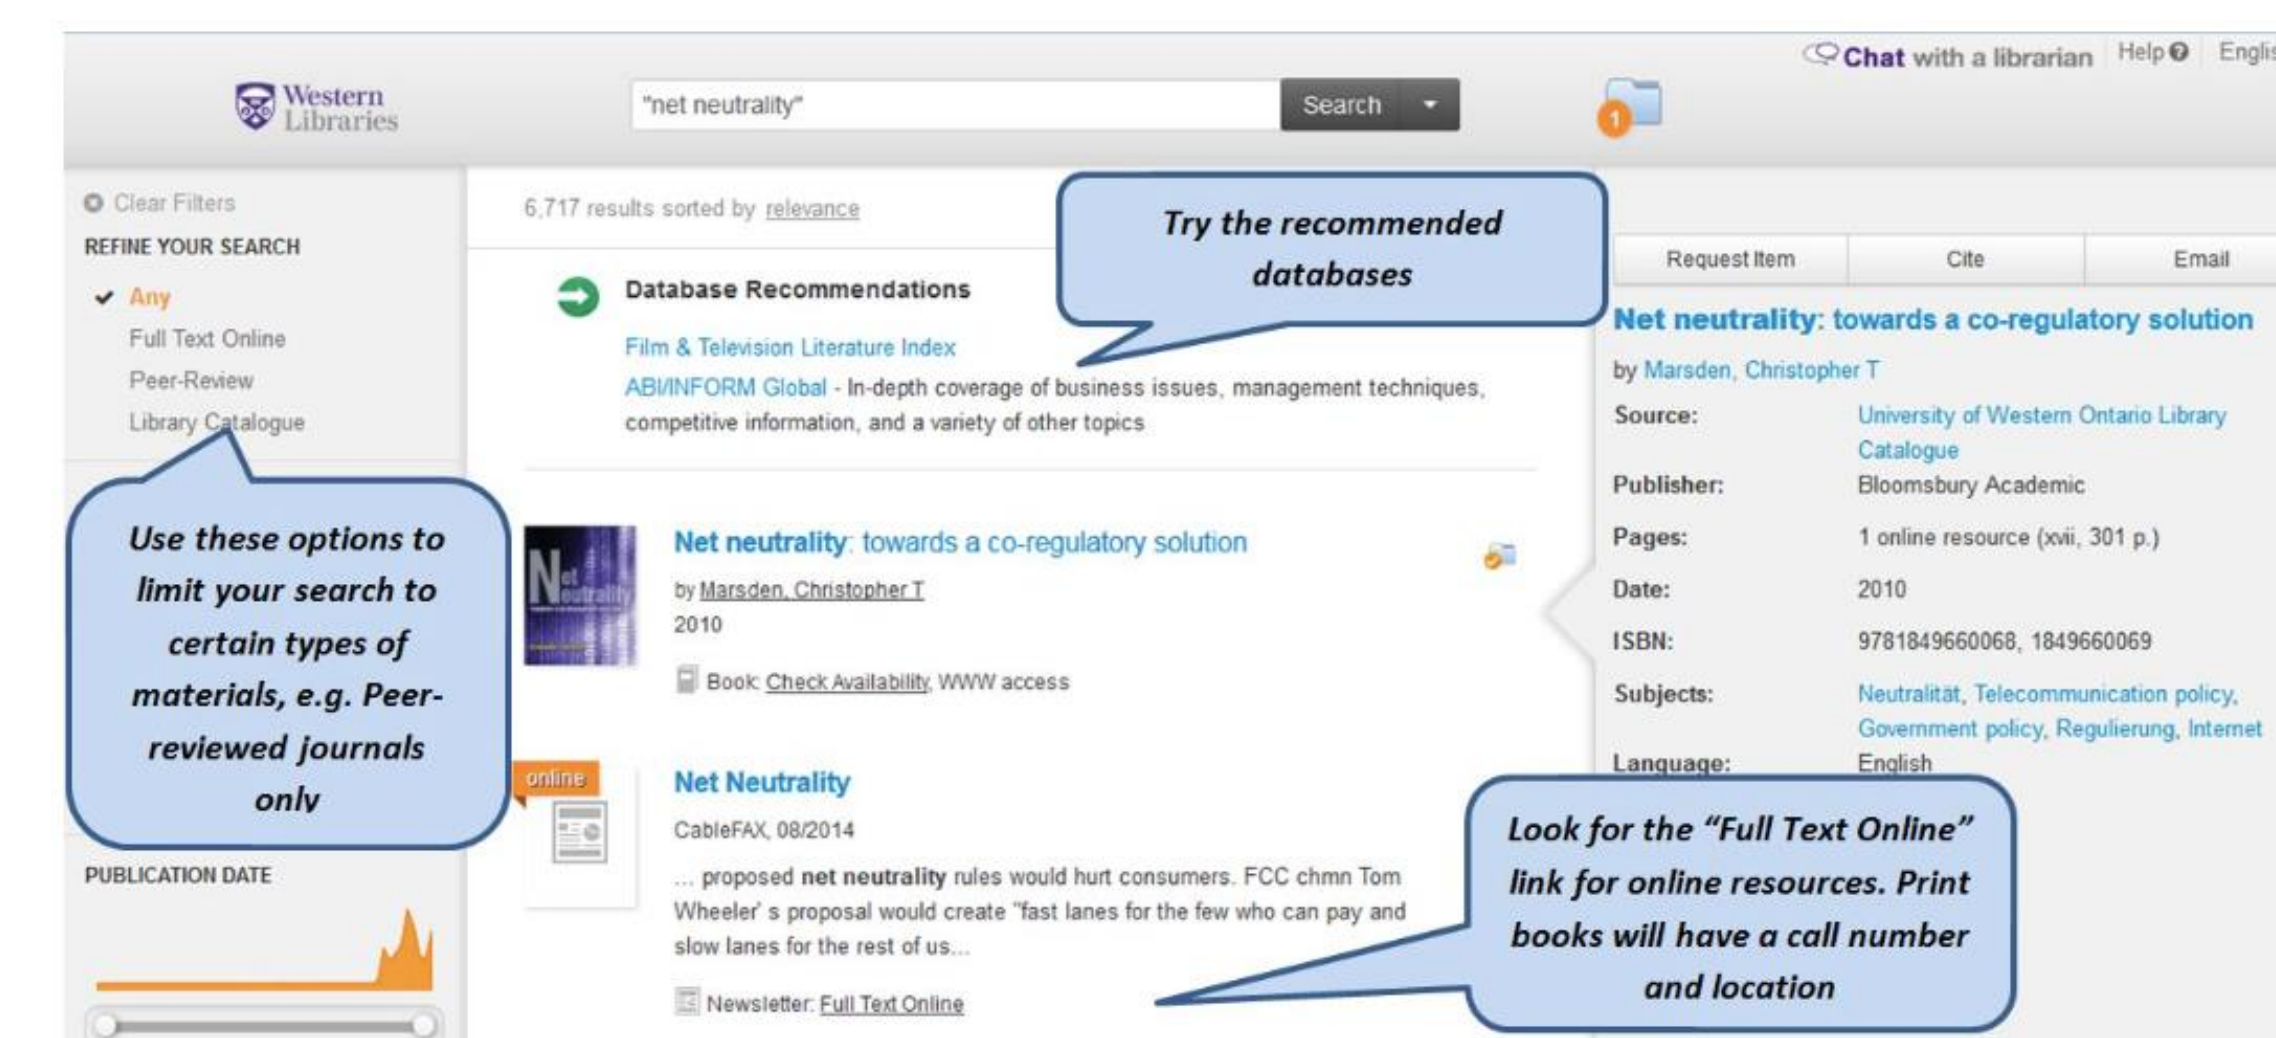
Chat with a librarian Help Englis

Western Libraries

"net neutrality"

Search

1

Clear Filters

REFINE YOUR SEARCH

Any

Full Text Online

Peer-Review

Library Catalogue

Use these options to limit your search to certain types of materials, e.g. Peer-reviewed journals only

PUBLICATION DATE

6,717 results sorted by relevance

Try the recommended databases

Database Recommendations

Film & Television Literature Index

ABI/INFORM Global - In-depth coverage of business issues, management techniques, competitive information, and a variety of other topics

Net neutrality: towards a co-regulatory solution

by Marsden, Christopher T

2010

Book: Check Availability, WWW access

online

Net Neutrality

CableFAX, 08/2014

... proposed net neutrality rules would hurt consumers. FCC chmn Tom Wheeler' s proposal would create "fast lanes for the few who can pay and slow lanes for the rest of us...

Newsletter: Full Text Online

Request Item | Cite | Email

Net neutrality: towards a co-regulatory solution

by Marsden, Christopher T

Source: University of Western Ontario Library Catalogue

Publisher: Bloomsbury Academic

Pages: 1 online resource (xvii, 301 p.)

Date: 2010

ISBN: 9781849660068, 1849660069

Subjects: Neutralität, Telecommunication policy, Government policy, Regulierung, Internet

Language: English

Look for the "Full Text Online" link for online resources. Print books will have a call number and location